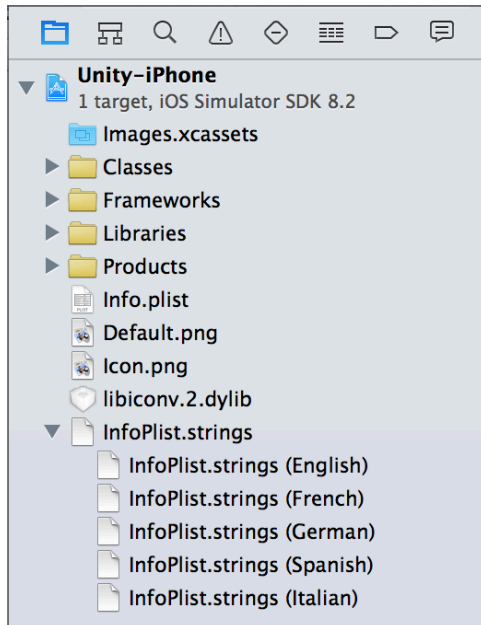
Unity-iPhone
1 target, iOS Simulator SDK 8.2
Images.xcassets
Classes
Frameworks
Libraries
Products
Info.plist
Default.png
Icon.png
libiconv.2.dylib
InfoPlist.strings
InfoPlist.strings (English)
InfoPlist.strings (French)
InfoPlist.strings (German)
InfoPlist.strings (Spanish)
InfoPlist.strings (Italian)